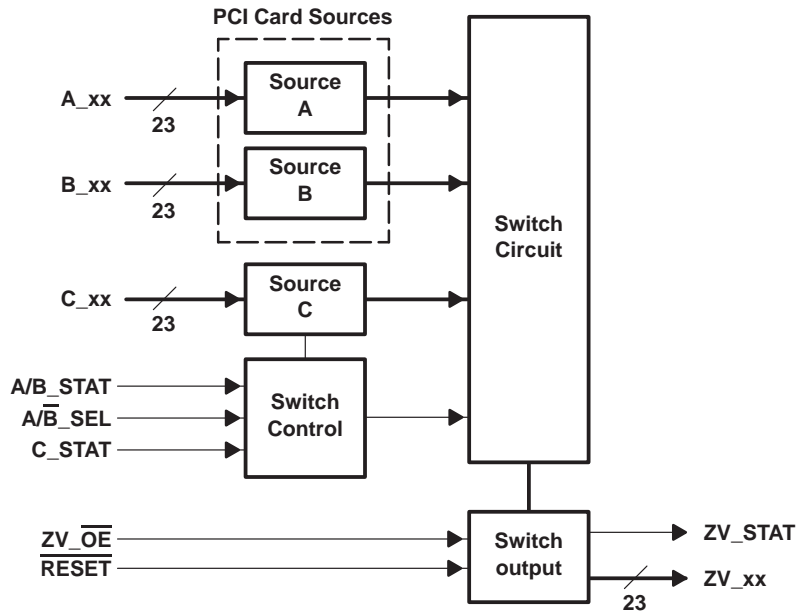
PCI Card Sources

A_xx
23
Source A

B_xx
23
Source B

Switch Circuit

C_xx
23
Source C

A/B_STAT
A/$\overline{B}$_SEL
C_STAT
Switch Control

ZV_$\overline{OE}$
$\overline{RESET}$
Switch output

ZV_STAT
ZV_xx
23